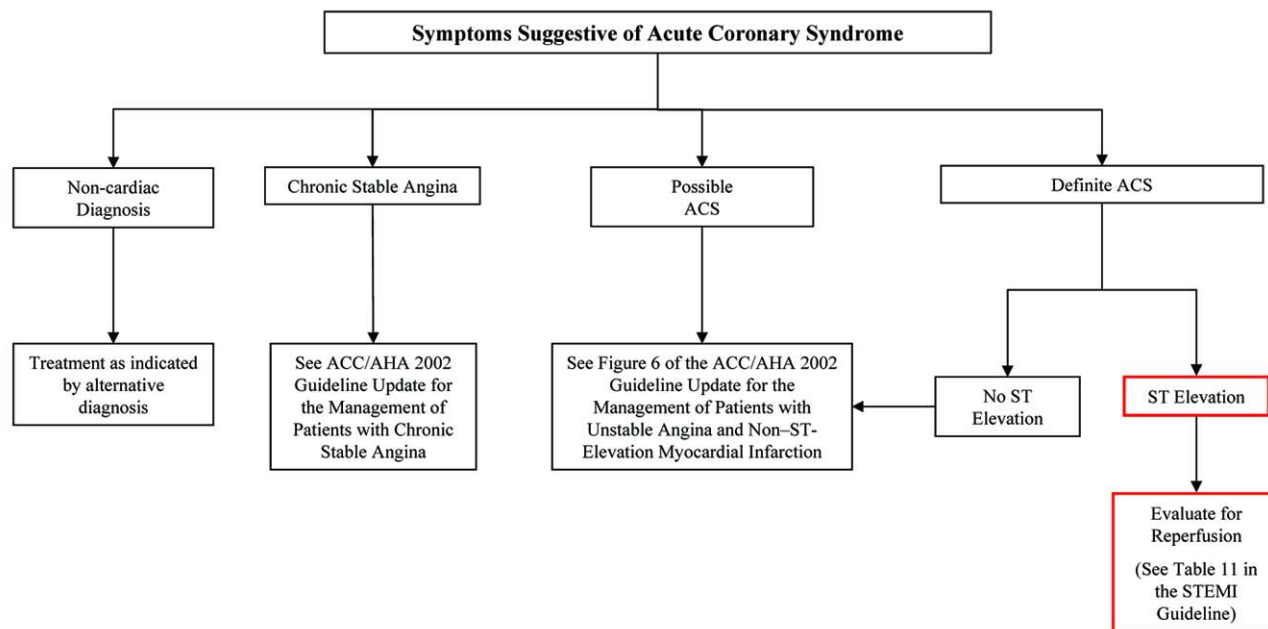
Symptoms Suggestive of Acute Coronary Syndrome

Non-cardiac Diagnosis

Chronic Stable Angina

Possible ACS

Definite ACS

Treatment as indicated by alternative diagnosis

See ACC/AHA 2002 Guideline Update for the Management of Patients with Chronic Stable Angina

See Figure 6 of the ACC/AHA 2002 Guideline Update for the Management of Patients with Unstable Angina and Non–ST-Elevation Myocardial Infarction

No ST Elevation

ST Elevation

Evaluate for Reperfusion

(See Table 11 in the STEMI Guideline)